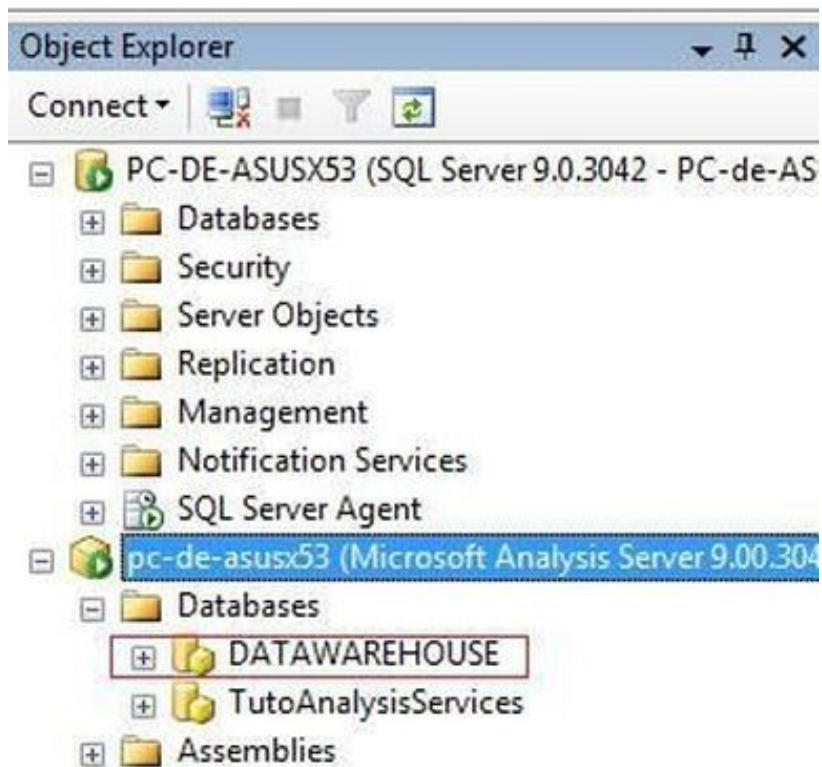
Object Explorer

Connect

PC-DE-ASUSX53 (SQL Server 9.0.3042 - PC-de-AS

Databases

Security

Server Objects

Replication

Management

Notification Services

SQL Server Agent

pc-de-asusx53 (Microsoft Analysis Server 9.00.304

Databases

DATAWAREHOUSE

TutoAnalysisServices

Assemblies